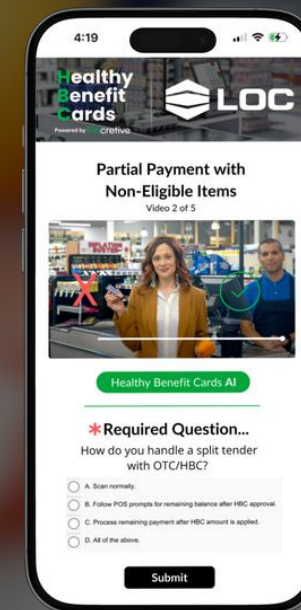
4:19

Healthy Benefit Cards
Powered by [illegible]creative

LOC

Partial Payment with Non-Eligible Items
Video 2 of 5

Healthy Benefit Cards AI

*Required Question...
How do you handle a split tender with OTC/HBC?

A. Scan normally.

B. Follow POS prompts for remaining balance after HBC approval.

C. Process remaining payment after HBC amount is applied.

D. All of the above.

Submit